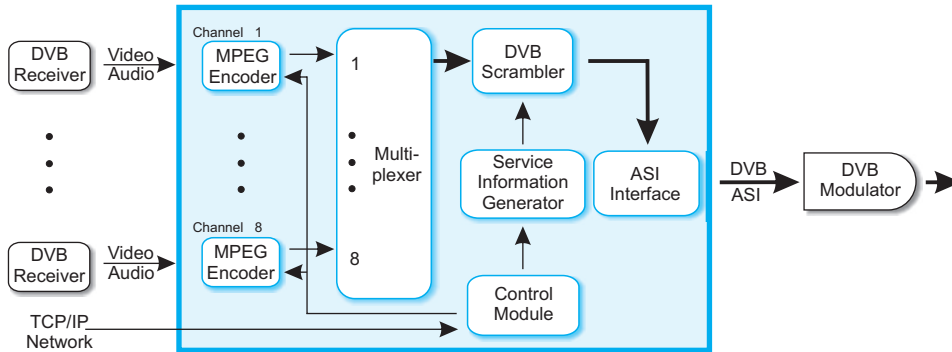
DVB Receiver

Video

Audio

Channel 1

MPEG Encoder

1

Multi-plexer

8

DVB Scrambler

Service Information Generator

ASI Interface

DVB

ASI

DVB Modulator

DVB Receiver

Video

Audio

Channel 8

MPEG Encoder

Control Module

TCP/IP Network